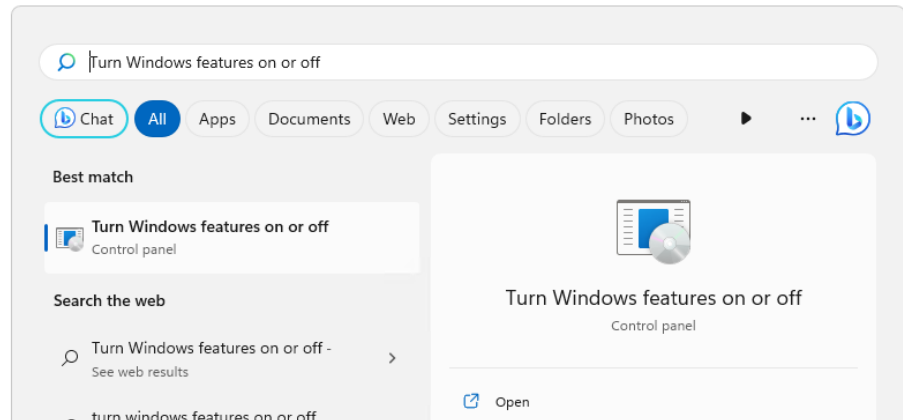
Turn Windows features on or off

Chat All Apps Documents Web Settings Folders Photos ...

Best match

Turn Windows features on or off
Control panel

Search the web

Turn Windows features on or off -
See web results

turn windows features on or off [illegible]

Turn Windows features on or off
Control panel

Open